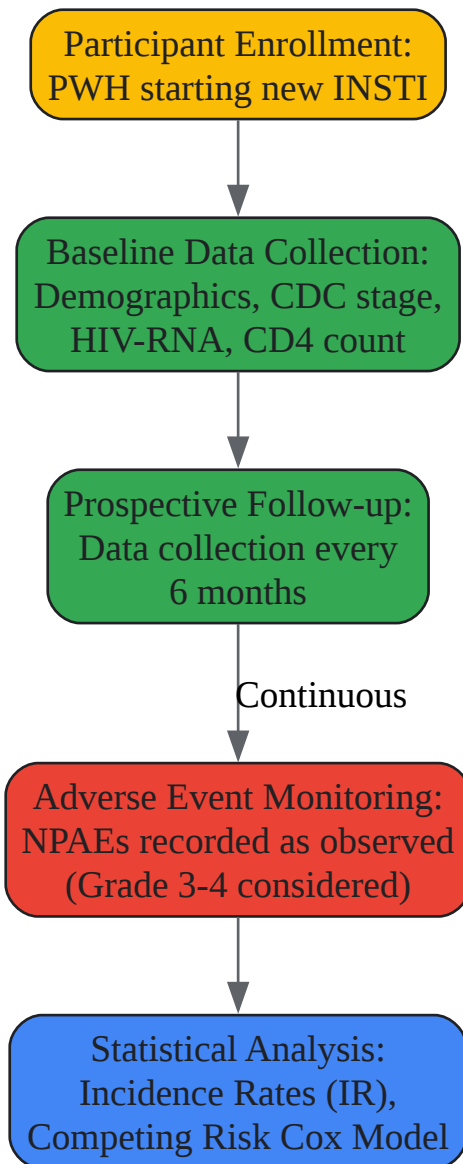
Participant Enrollment:
PWH starting new INSTI

Baseline Data Collection:
Demographics, CDC stage,
HIV-RNA, CD4 count

Prospective Follow-up:
Data collection every
6 months

Continuous

Adverse Event Monitoring:
NPAEs recorded as observed
(Grade 3-4 considered)

Statistical Analysis:
Incidence Rates (IR),
Competing Risk Cox Model